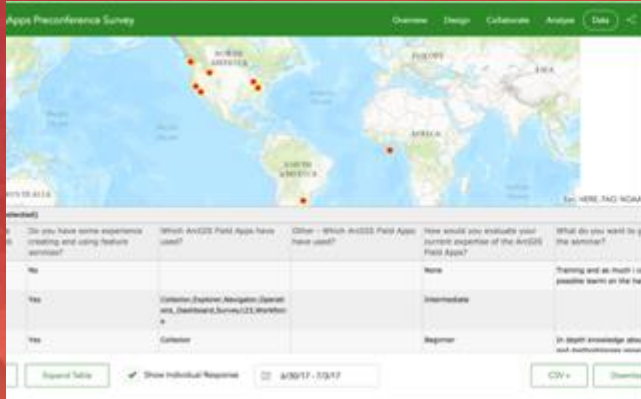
Apps Preconference Survey

Overview Design Collaborate Analyze Data

NORTH AMERICA

EUROPE

ASIA

AFRICA

SOUTH AMERICA

Esri, HERE, FAO, NOAA

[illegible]lected)

| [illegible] | Do you have some experience creating and using feature services? | Which ArcGIS Field Apps have used? | Other - Which ArcGIS Field Apps have used? | How would you evaluate your current expertise of the ArcGIS Field Apps? | What do you want to g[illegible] the seminar? |
|---|---|---|---|---|---|
| | No | | | None | Training and as much i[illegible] possible learn on the ha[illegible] |
| | Yes | Collector,Explorer,Navigator,Operations_Dashboard,Survey123,Workforce | | Intermediate | |
| | Yes | Collector | | Beginner | In depth knowledge abou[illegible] |

Expand Table

Show Individual Response

6/30/17 - 7/3/17

CSV

Downlo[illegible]